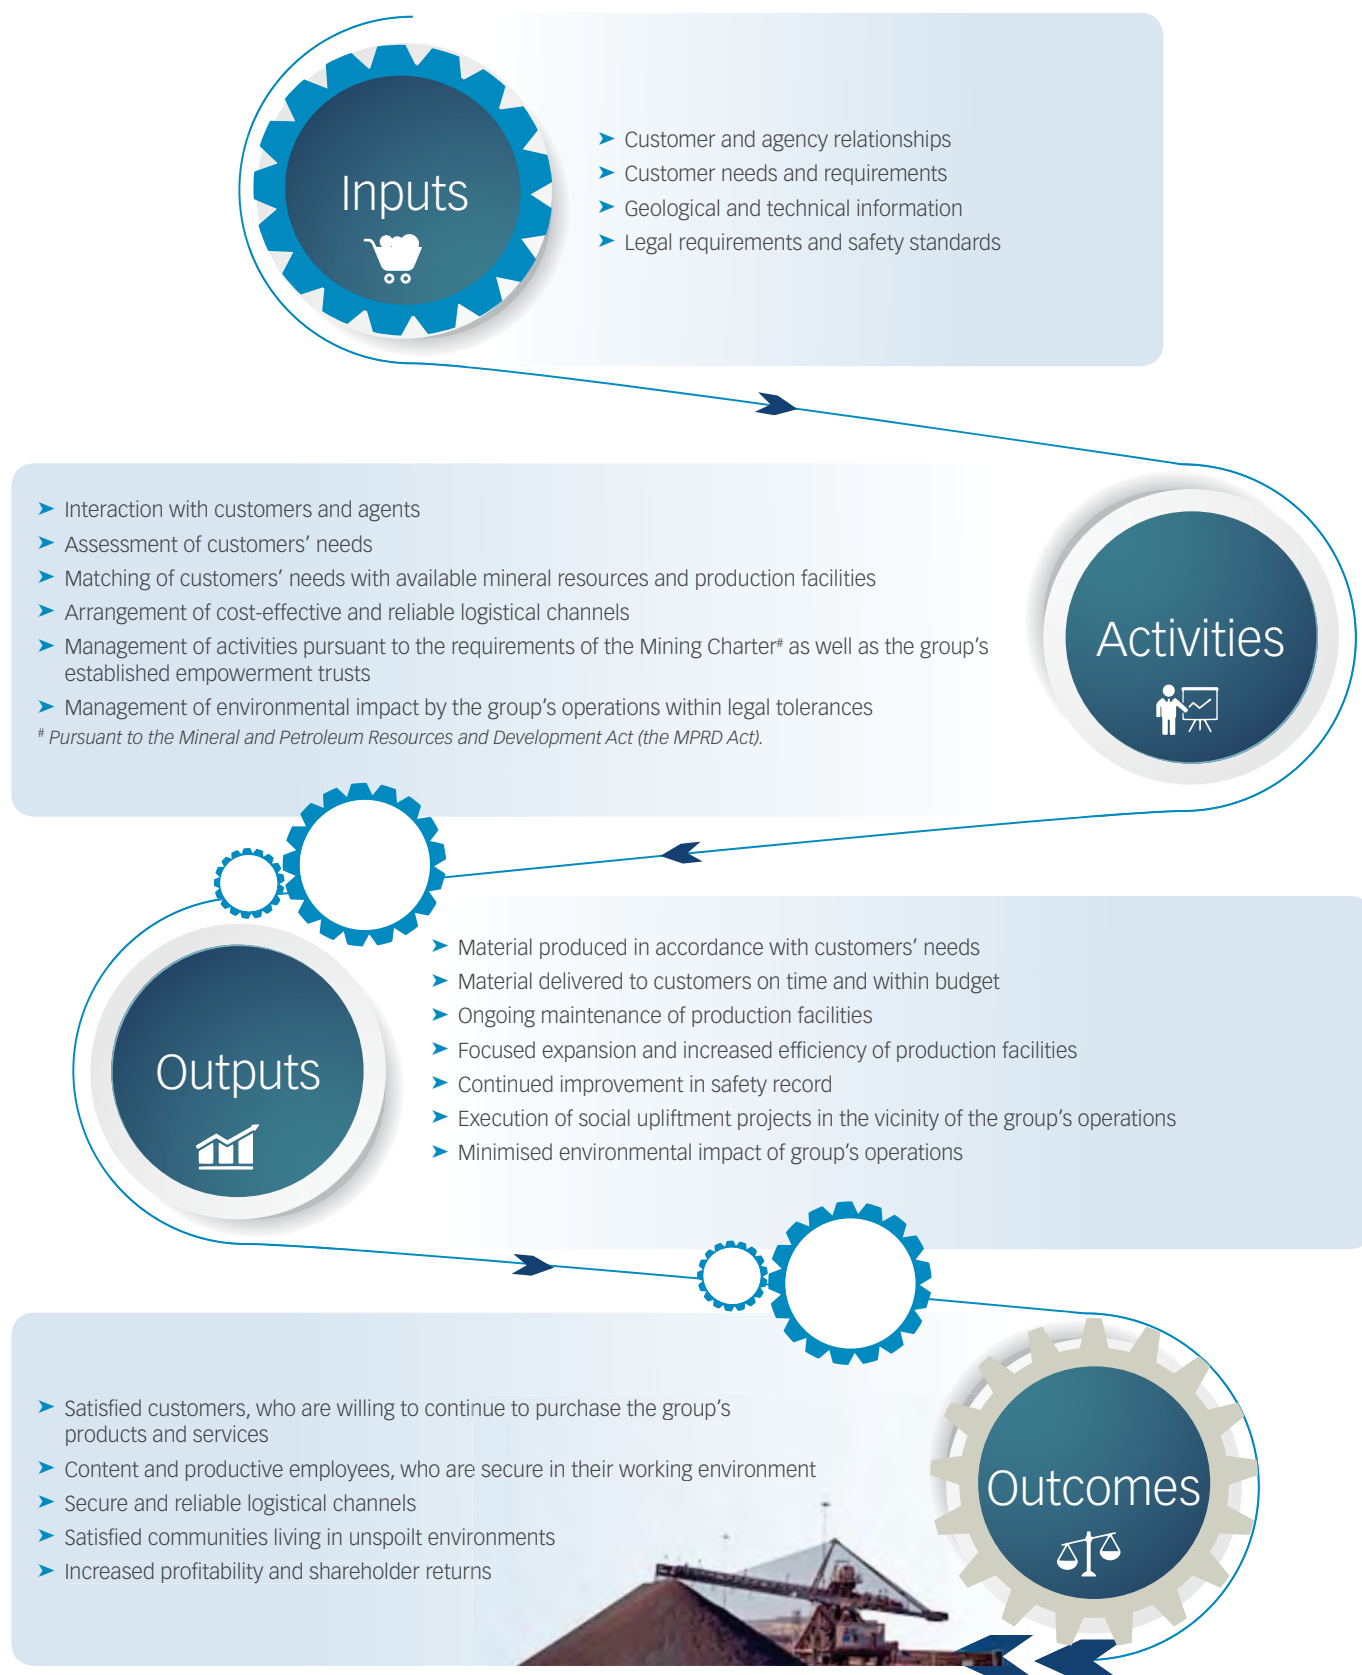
Inputs

➤ Customer and agency relationships
➤ Customer needs and requirements
➤ Geological and technical information
➤ Legal requirements and safety standards

➤ Interaction with customers and agents
➤ Assessment of customers' needs
➤ Matching of customers' needs with available mineral resources and production facilities
➤ Arrangement of cost-effective and reliable logistical channels
➤ Management of activities pursuant to the requirements of the Mining Charter# as well as the group's established empowerment trusts
➤ Management of environmental impact by the group's operations within legal tolerances
# Pursuant to the Mineral and Petroleum Resources and Development Act (the MPRD Act).

Activities

Outputs

➤ Material produced in accordance with customers' needs
➤ Material delivered to customers on time and within budget
➤ Ongoing maintenance of production facilities
➤ Focused expansion and increased efficiency of production facilities
➤ Continued improvement in safety record
➤ Execution of social upliftment projects in the vicinity of the group's operations
➤ Minimised environmental impact of group's operations

➤ Satisfied customers, who are willing to continue to purchase the group's products and services
➤ Content and productive employees, who are secure in their working environment
➤ Secure and reliable logistical channels
➤ Satisfied communities living in unspoilt environments
➤ Increased profitability and shareholder returns

Outcomes